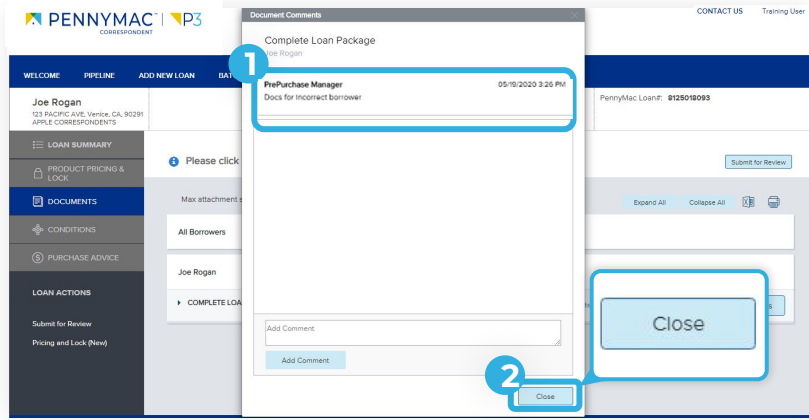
PENNYMAC | P3
CORRESPONDENT

CONTACT US Training User

WELCOME PIPELINE ADD NEW LOAN BAT

Joe Rogan
123 PACIFIC AVE, Venice, CA, 90291
APPLE CORRESPONDENTS

PennyMac Loan#: 8125018093

LOAN SUMMARY
PRODUCT PRICING & LOCK
DOCUMENTS
CONDITIONS
PURCHASE ADVICE

LOAN ACTIONS
Submit for Review
Pricing and Lock (New)

Please click

Submit for Review

Max attachment s

Expand All Collapse All

All Borrowers

Joe Rogan

COMPLETE LOA

Document Comments

Complete Loan Package
Joe Rogan

1

PrePurchase Manager 05/19/2020 3:26 PM
Docs for Incorrect borrower

Add Comment

Add Comment

2

Close

Close